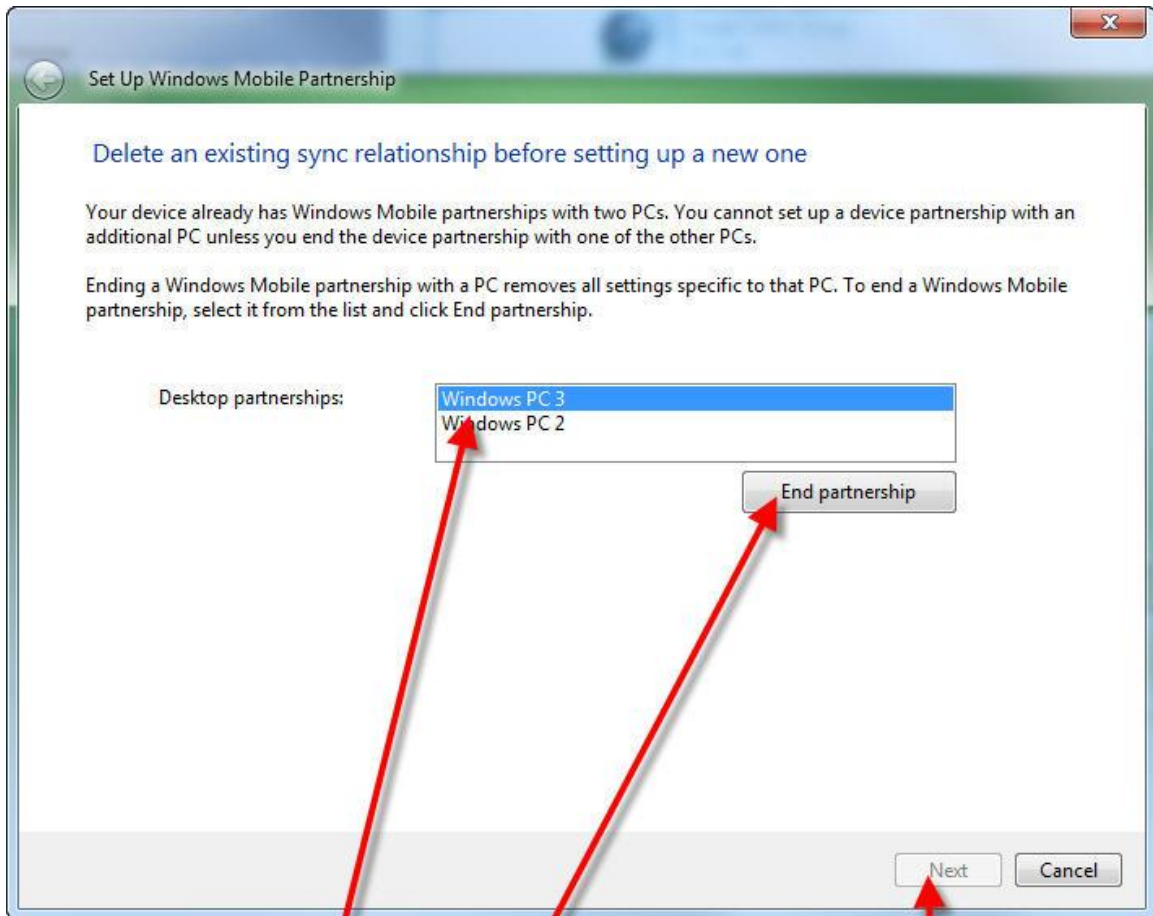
Set Up Windows Mobile Partnership

Delete an existing sync relationship before setting up a new one

Your device already has Windows Mobile partnerships with two PCs. You cannot set up a device partnership with an additional PC unless you end the device partnership with one of the other PCs.

Ending a Windows Mobile partnership with a PC removes all settings specific to that PC. To end a Windows Mobile partnership, select it from the list and click End partnership.

Desktop partnerships:

Windows PC 3
Windows PC 2

End partnership

Next

Cancel